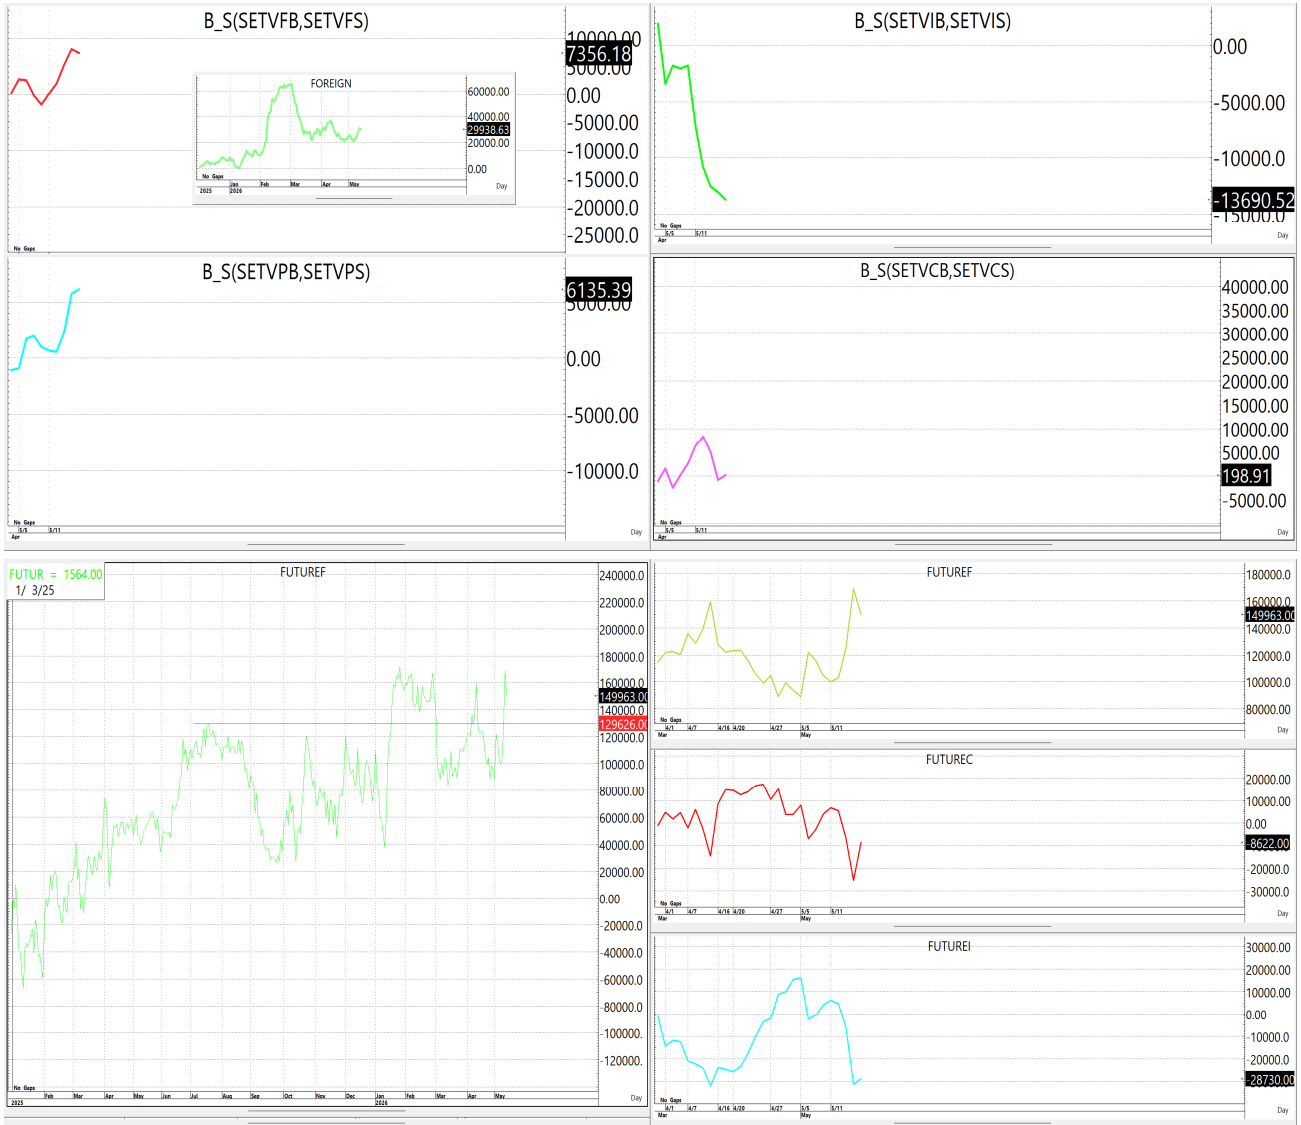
B_S(SETVFB,SETVFS)

FOREIGN

60000.00
40000.00
29938.63
20000.00
0.00
No Gaps
2025 Jan 2026 Feb Mar Apr May
Day

10000.00
7356.18
5000.00
0.00
-5000.00
-10000.0
-15000.0
-20000.0
-25000.0
No Gaps

B_S(SETVIB,SETVIS)

0.00
-5000.00
-10000.0
-13690.52
-15000.0
No Gaps
5/5 5/11
Apr
Day

B_S(SETVPB,SETVPS)

6135.39
5000.00
0.00
-5000.00
-10000.0
No Gaps
5/5 5/11
Apr
Day

B_S(SETVCB,SETVCS)

40000.00
35000.00
30000.00
25000.00
20000.00
15000.00
10000.00
5000.00
198.91
-5000.00
No Gaps
5/5 5/11
Apr
Day

FUTUR = 1564.00
1/ 3/25

FUTUREF

240000.0
220000.0
200000.0
180000.0
160000.0
149963.00
140000.0
129626.00
120000.0
100000.0
80000.00
60000.00
40000.00
20000.00
0.00
-20000.0
-40000.0
-60000.0
-80000.0
-100000.
-120000.
No Gaps
2025 Feb Mar Apr May Jun Jul Aug Sep Oct Nov Dec Jan 2026 Feb Mar Apr May
Day

FUTUREF

180000.0
160000.0
149963.00
140000.0
120000.0
100000.0
80000.00
No Gaps
4/1 4/7 4/16 4/20 4/27 5/5 5/11
Mar May
Day

FUTUREC

20000.00
10000.00
0.00
-8622.00
-20000.0
-30000.0
No Gaps
4/1 4/7 4/16 4/20 4/27 5/5 5/11
Mar May
Day

FUTUREI

30000.00
20000.00
10000.00
0.00
-10000.0
-20000.0
-28730.00
No Gaps
4/1 4/7 4/16 4/20 4/27 5/5 5/11
Mar May
Day